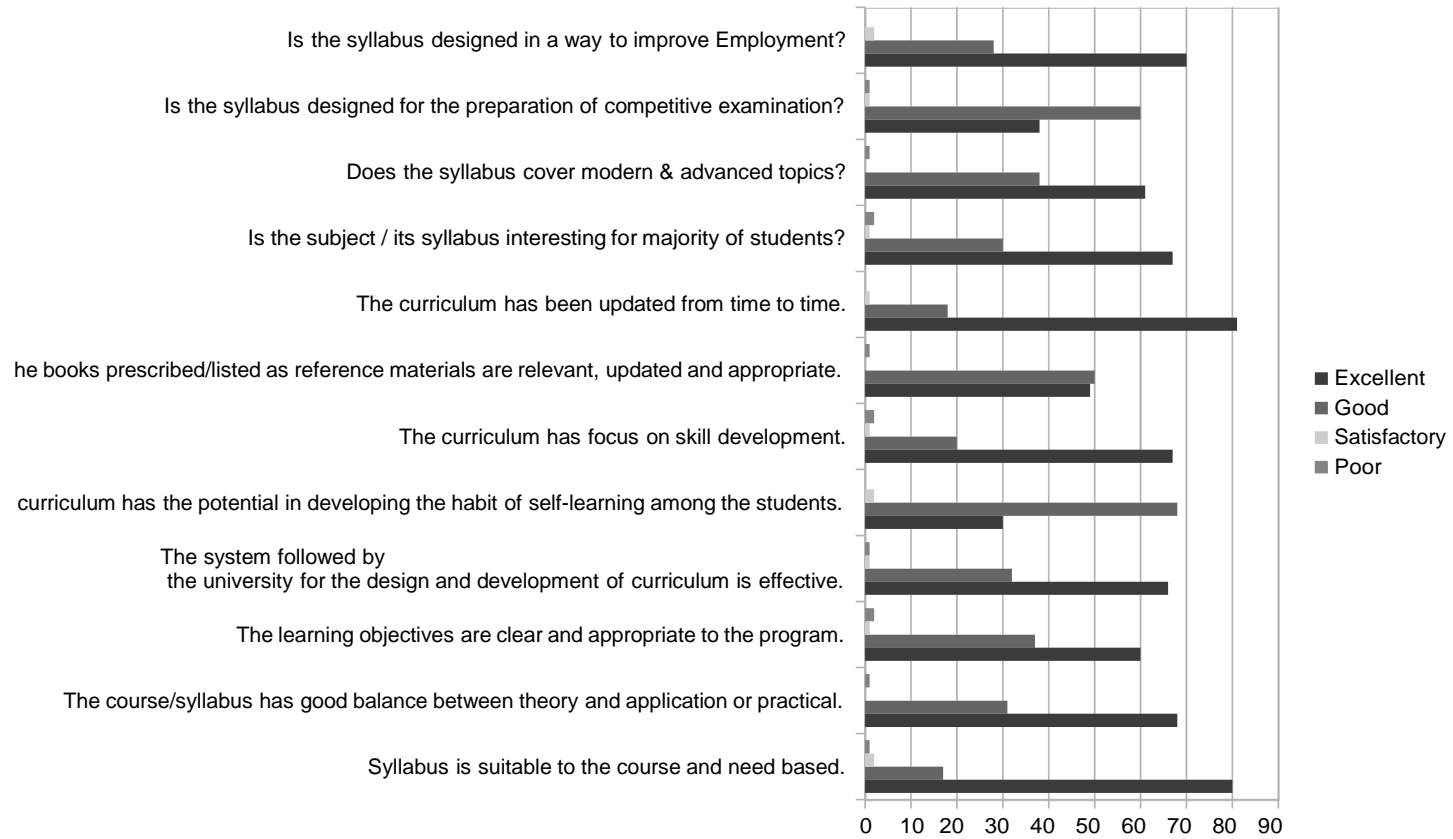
Is the syllabus designed in a way to improve Employment?

Is the syllabus designed for the preparation of competitive examination?

Does the syllabus cover modern & advanced topics?

Is the subject / its syllabus interesting for majority of students?

The curriculum has been updated from time to time.

he books prescribed/listed as reference materials are relevant, updated and appropriate.

The curriculum has focus on skill development.

curriculum has the potential in developing the habit of self-learning among the students.

The system followed by the university for the design and development of curriculum is effective.

The learning objectives are clear and appropriate to the program.

The course/syllabus has good balance between theory and application or practical.

Syllabus is suitable to the course and need based.

0 10 20 30 40 50 60 70 80 90

Excellent
Good
Satisfactory
Poor